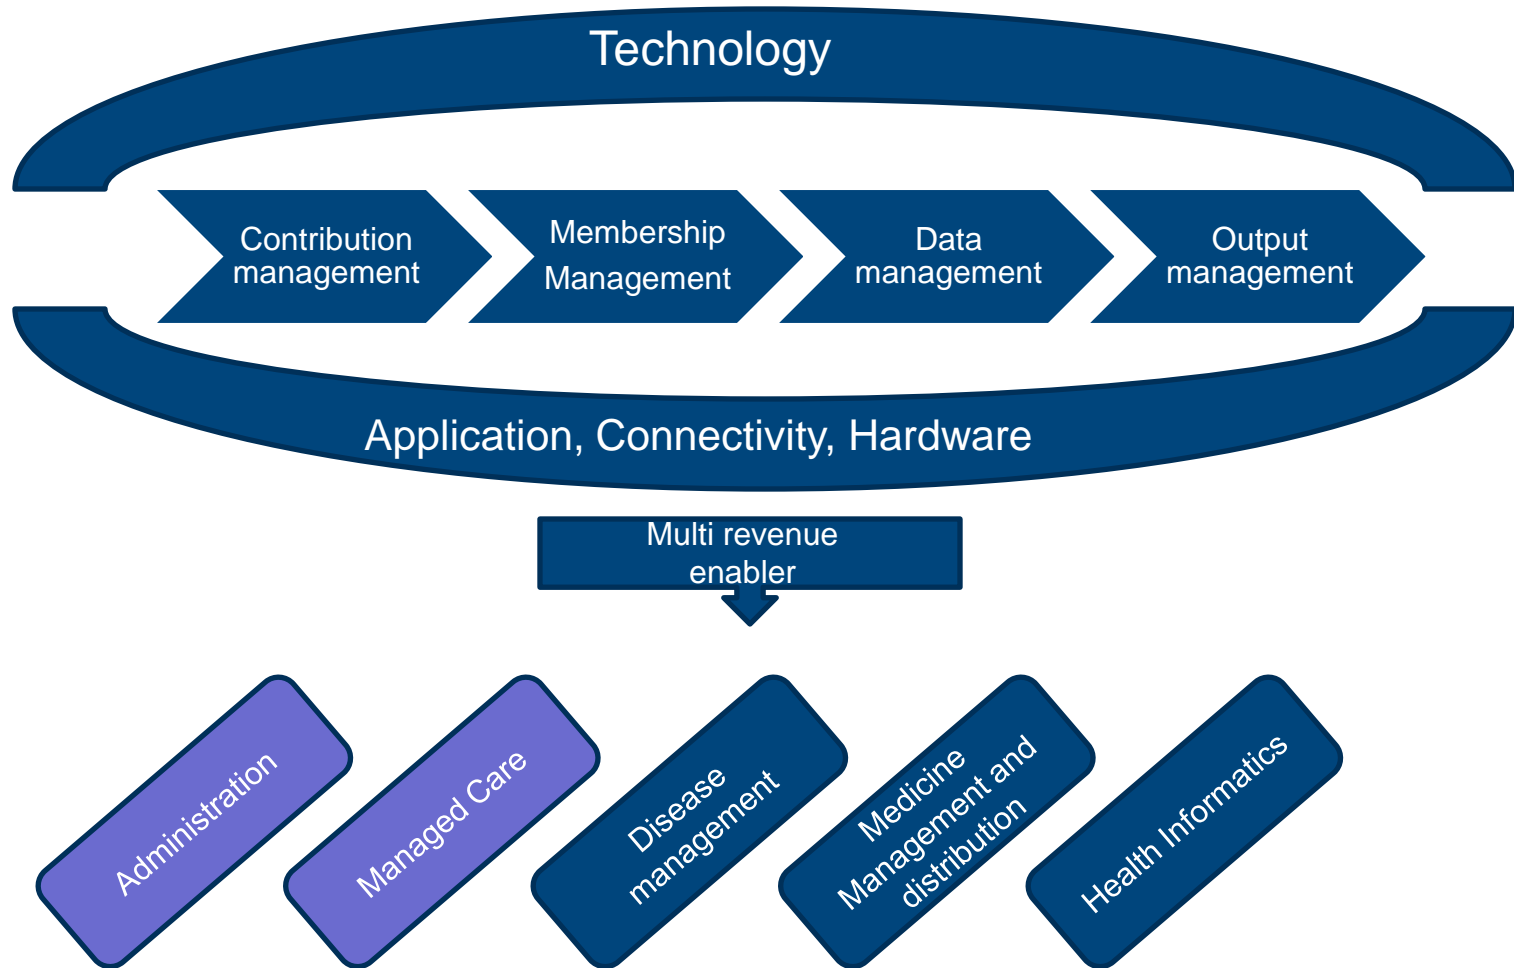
Technology

Contribution management

Membership Management

Data management

Output management

Application, Connectivity, Hardware

Multi revenue enabler

Administration

Managed Care

Disease management

Medicine Management and distribution

Health Informatics